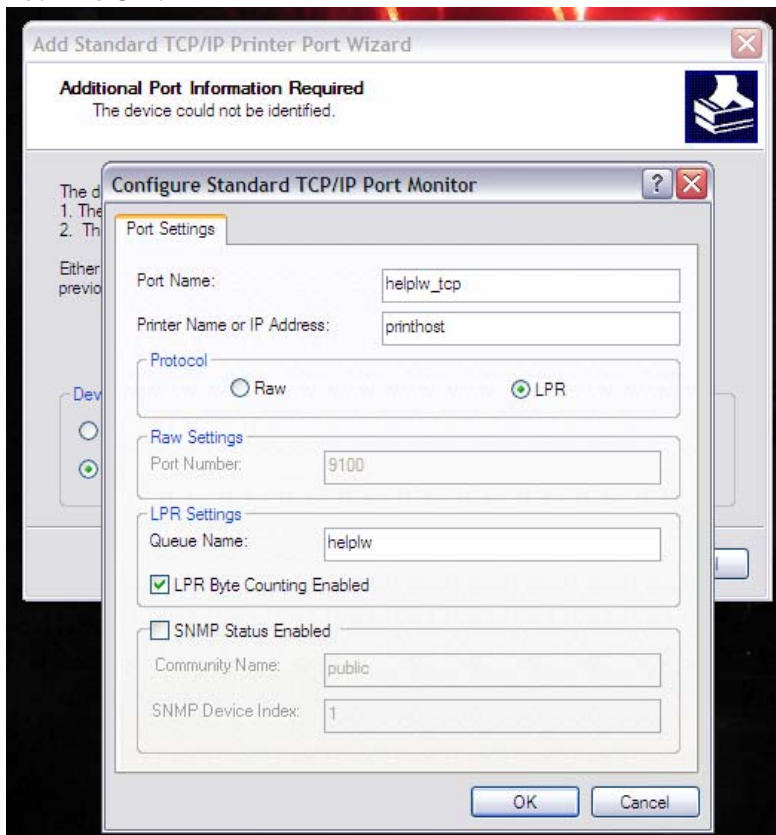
Add Standard TCP/IP Printer Port Wizard

Additional Port Information Required
The device could not be identified.

The d
1. The
2. Th

Either
previo

Dev

Configure Standard TCP/IP Port Monitor

Port Settings

Port Name: helplw_tcp

Printer Name or IP Address: printhost

Protocol
Raw
LPR

Raw Settings
Port Number: 9100

LPR Settings
Queue Name: helplw
LPR Byte Counting Enabled

SNMP Status Enabled
Community Name: public
SNMP Device Index: 1

OK
Cancel